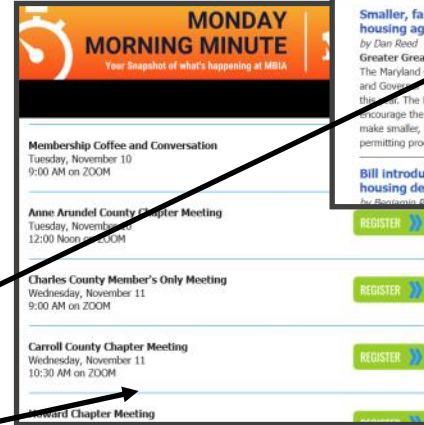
MONDAY
MORNING MINUTE
Your Snapshot of what's happening at MBIA

Smaller, fa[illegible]
housing ag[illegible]
by Dan Reed
Greater Grea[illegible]
The Maryland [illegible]
and Governo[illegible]
this year. The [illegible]
encourage the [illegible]
make smaller, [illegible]
permitting pro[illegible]

Bill introdu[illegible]
housing de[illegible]
by Benjamin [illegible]

Membership Coffee and Conversation
Tuesday, November 10
9:00 AM on ZOOM

Anne Arundel County Chapter Meeting
Tuesday, November 10
12:00 Noon on ZOOM

REGISTER

Charles County Member's Only Meeting
Wednesday, November 11
9:00 AM on ZOOM

REGISTER

Carroll County Chapter Meeting
Wednesday, November 11
10:30 AM on ZOOM

REGISTER

Howard Chapter Meeting

REGISTER